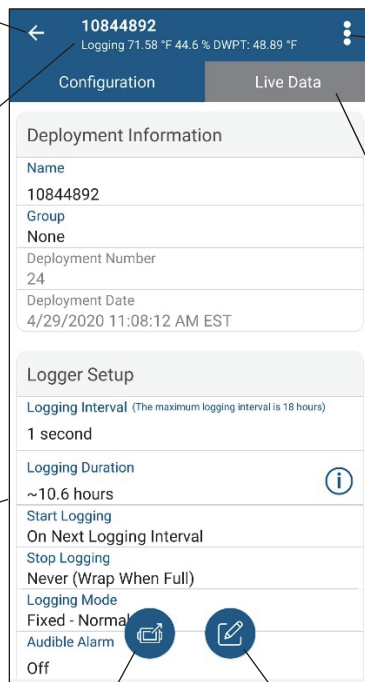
10844892
Logging 71.58 °F 44.6 % DWPT: 48.89 °F

Configuration

Live Data

Deployment Information

Name
10844892

Group
None

Deployment Number
24

Deployment Date
4/29/2020 11:08:12 AM EST

Logger Setup

Logging Interval (The maximum logging interval is 18 hours)
1 second

Logging Duration
~10.6 hours

Start Logging
On Next Logging Interval

Stop Logging
Never (Wrap When Full)

Logging Mode
Fixed - Normal

Audible Alarm
Off